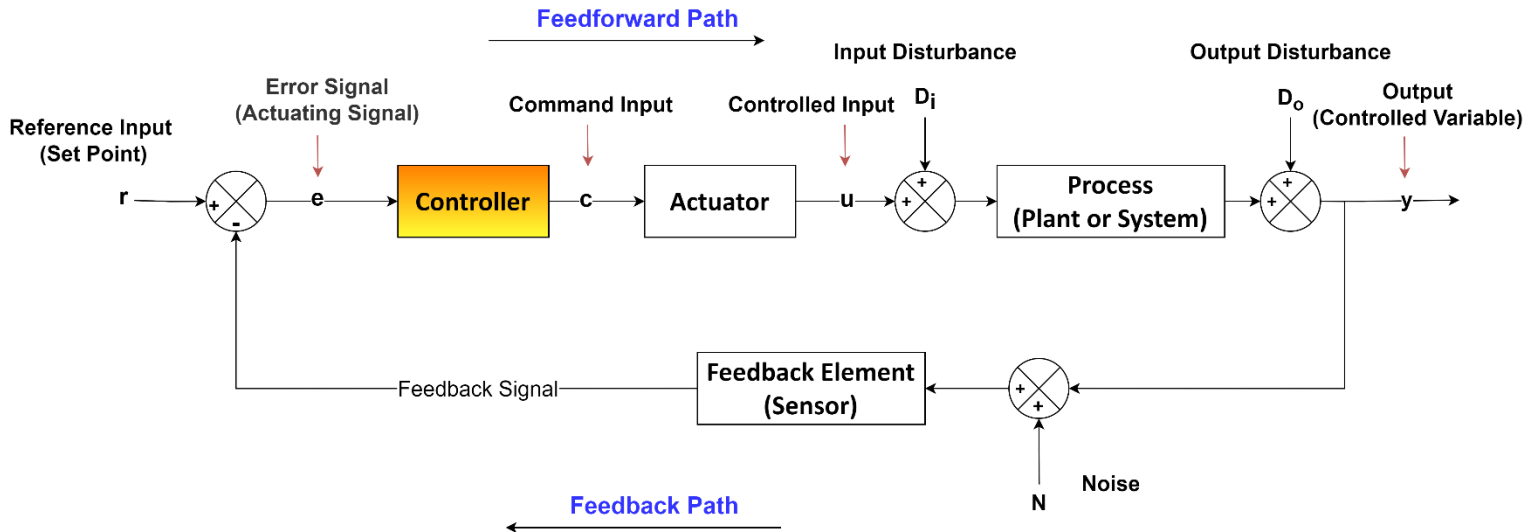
Feedforward Path

Input Disturbance

Output Disturbance

Error Signal (Actuating Signal)

Command Input

Controlled Input

$D_i$

$D_o$

Output (Controlled Variable)

Reference Input (Set Point)

r

+

-

e

Controller

c

Actuator

u

+

+

Process (Plant or System)

+

+

y

Feedback Signal

Feedback Element (Sensor)

+

+

Noise

N

Feedback Path